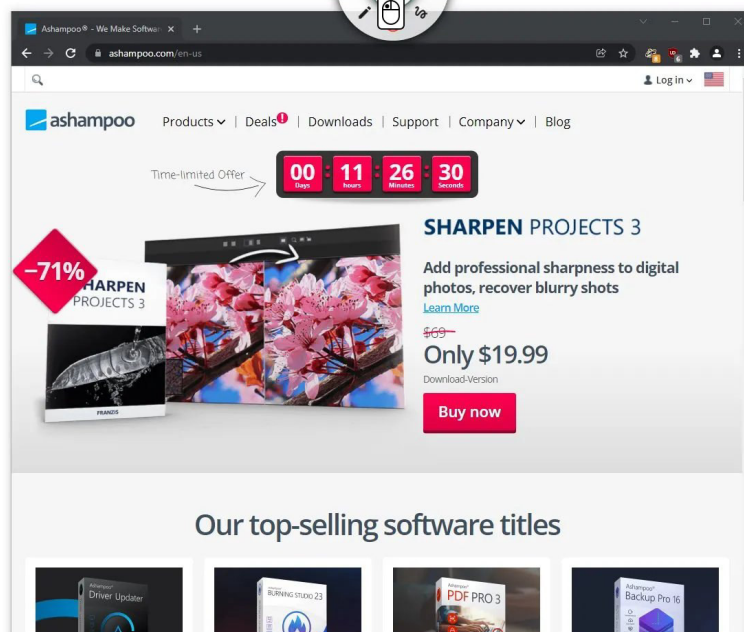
Ashampoo® - We Make Softwar ×

ashampoo.com/en-us

Log in

ashampoo

Products | Deals | Downloads | Support | Company | Blog

Time-limited Offer

00 Days : 11 hours : 26 Minutes : 30 Seconds

–71%

SHARPEN PROJECTS 3

FRANZIS

SHARPEN PROJECTS 3

Add professional sharpness to digital photos, recover blurry shots

Learn More

$69

Only $19.99

Download-Version

Buy now

Our top-selling software titles

Ashampoo® Driver Updater

Ashampoo® BURNING STUDIO 23

Ashampoo® PDF PRO 3

Ashampoo® Backup Pro 16